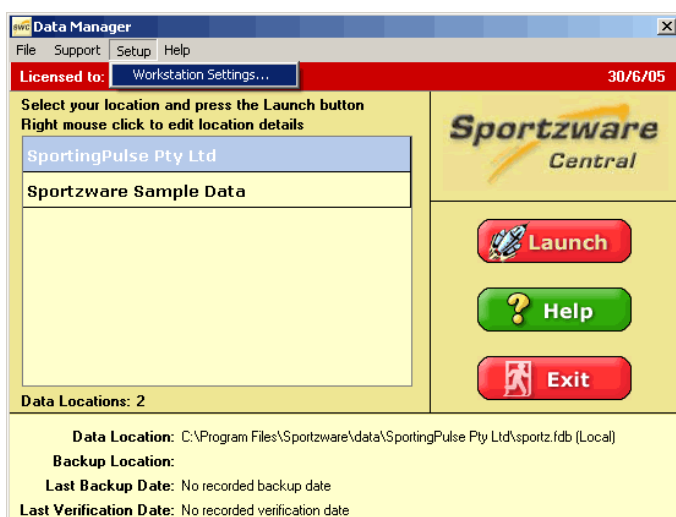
swc Data Manager

File Support Setup Help

Workstation Settings...

Licensed to:

30/6/05

Select your location and press the Launch button
Right mouse click to edit location details

SportingPulse Pty Ltd

Sportzware Sample Data

Data Locations: 2

Sportzware
Central

Launch

Help

Exit

Data Location: C:\Program Files\Sportzware\data\SportingPulse Pty Ltd\sportz.fdb (Local)

Backup Location:

Last Backup Date: No recorded backup date

Last Verification Date: No recorded verification date